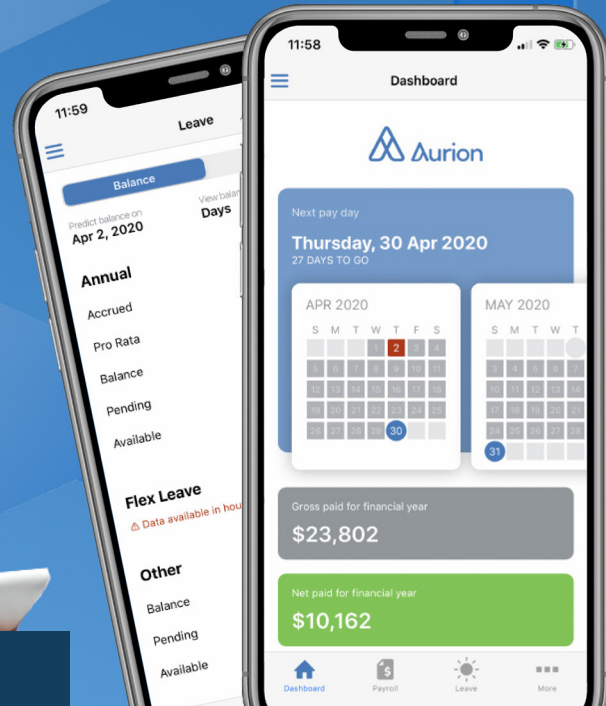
11:59

Leave

Balance

Predict balance on
Apr 2, 2020

View balan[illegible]
Days

Annual

Accrued

Pro Rata

Balance

Pending

Available

Flex Leave

⚠ Data available in hou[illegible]

Other

Balance

Pending

Available

11:58

Dashboard

Aurion

Next pay day

Thursday, 30 Apr 2020

27 DAYS TO GO

APR 2020

| S | M | T | W | T | F | S |
|---|---|---|---|---|---|---|
| | | | 1 | 2 | 3 | 4 |
| 5 | 6 | 7 | 8 | 9 | 10 | 11 |
| 12 | 13 | 14 | 15 | 16 | 17 | 18 |
| 19 | 20 | 21 | 22 | 23 | 24 | 25 |
| 26 | 27 | 28 | 29 | 30 | | |

MAY 2020

| S | M | T | W | T |
|---|---|---|---|---|
| | | | | |
| 3 | 4 | 5 | 6 | 7 |
| 10 | 11 | 12 | 13 | 14 |
| 17 | 18 | 19 | 20 | 21 |
| 24 | 25 | 26 | 27 | 28 |
| 31 | | | | |

Gross paid for financial year

$23,802

Net paid for financial year

$10,162

Dashboard

Payroll

Leave

More